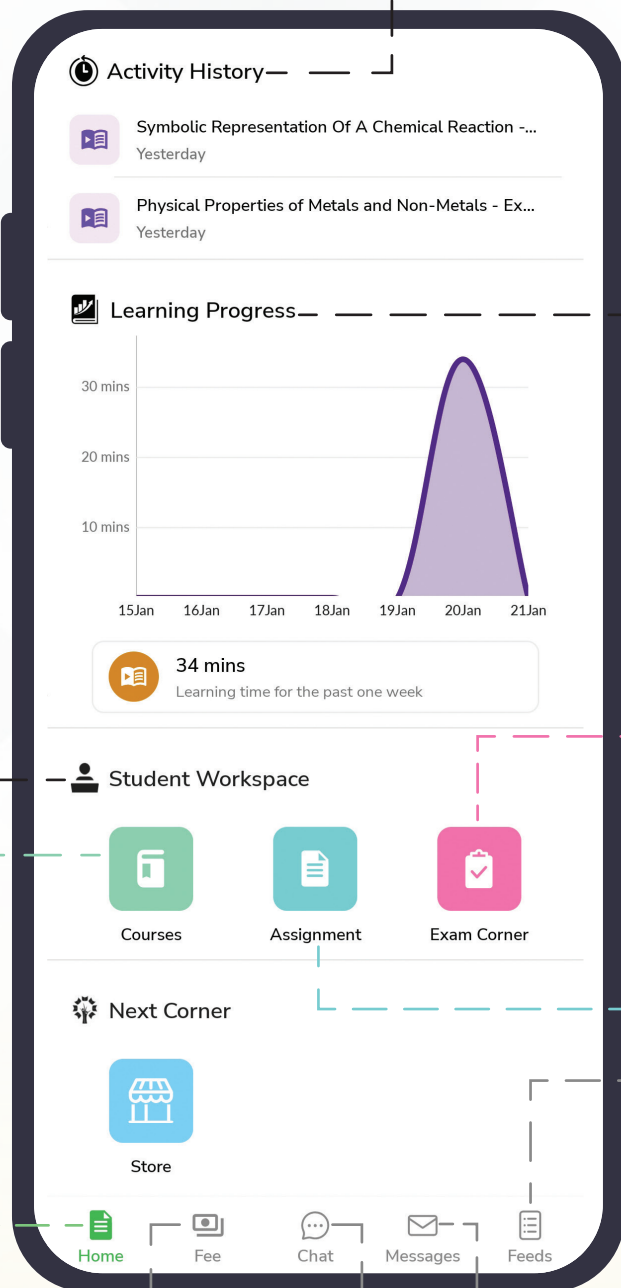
Activity History

Symbolic Representation Of A Chemical Reaction -...
Yesterday

Physical Properties of Metals and Non-Metals - Ex...
Yesterday

Learning Progress

30 mins
20 mins
10 mins
15Jan 16Jan 17Jan 18Jan 19Jan 20Jan 21Jan

34 mins
Learning time for the past one week

Student Workspace

Courses
Assignment
Exam Corner

Next Corner

Store

Home
Fee
Chat
Messages
Feeds